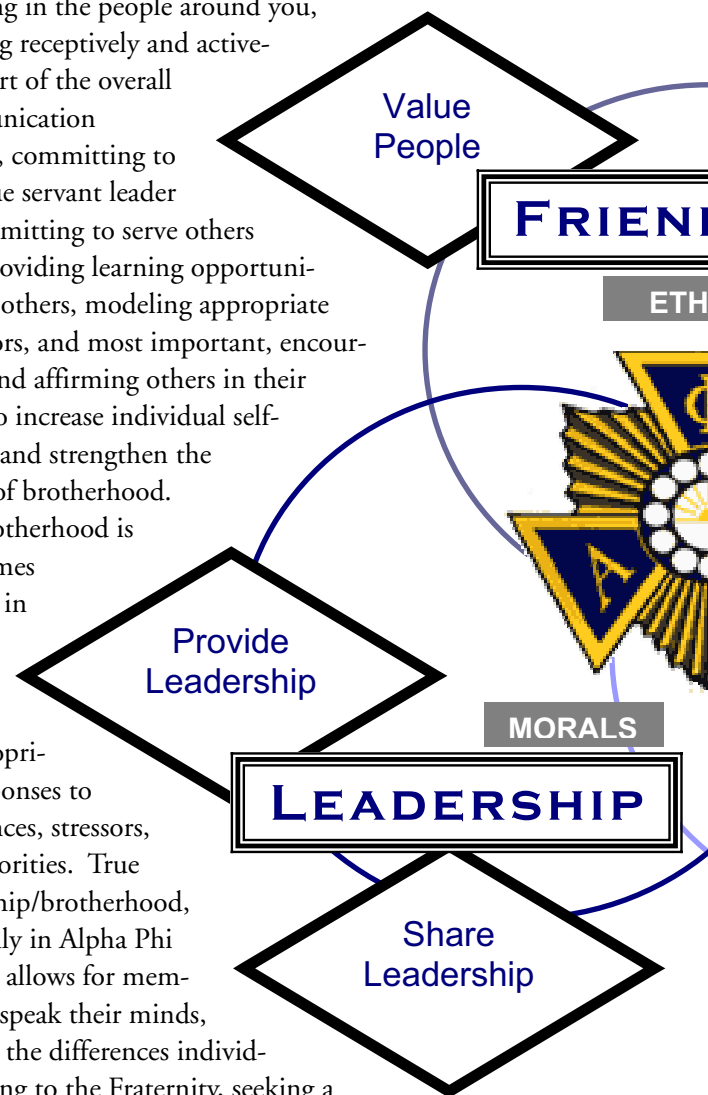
g in the people around you, g receptively and activert of the overall unication , committing to e servant leader mitting to serve others oviding learning opportuniothers, modeling appropriate ors, and most important, encournd affirming others in their o increase individual selfand strengthen the of brotherhood. otherhood is mes in

oppri-onses to nces, stressors, orities. True hip/brotherhood, ly in Alpha Phi allows for memspeak their minds, the differences individ-

Value People

FRIEN

ETH

Provide Leadership

MORALS

LEADERSHIP

Share Leadership